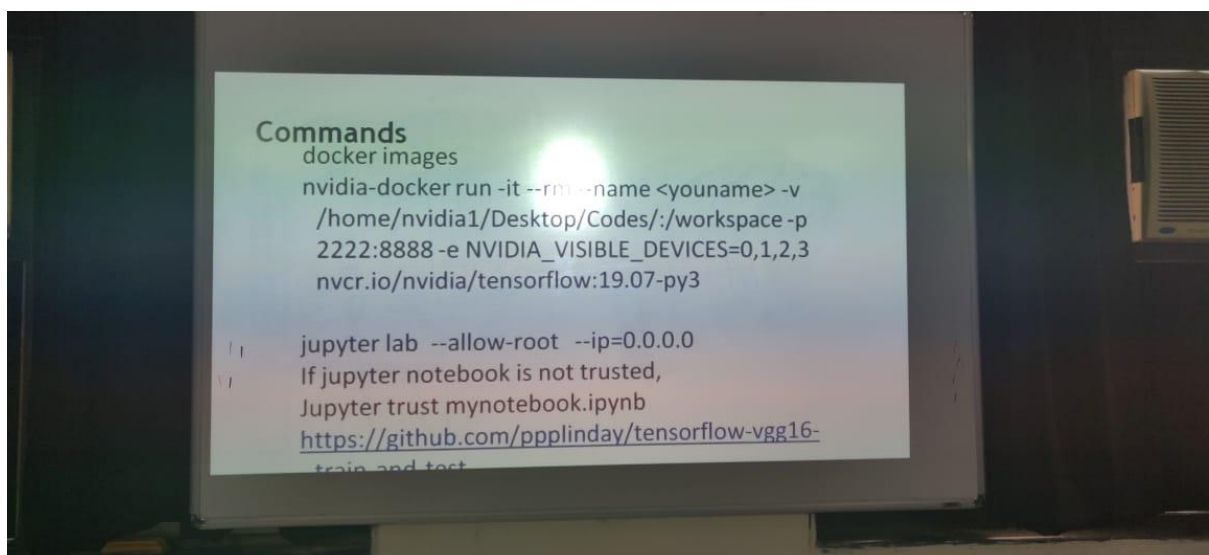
Commands

docker images

nvidia-docker run -it --rm --name <youname> -v /home/nvidia1/Desktop/Codes/:/workspace -p 2222:8888 -e NVIDIA_VISIBLE_DEVICES=0,1,2,3 nvcr.io/nvidia/tensorflow:19.07-py3

jupyter lab --allow-root --ip=0.0.0.0

If jupyter notebook is not trusted,

Jupyter trust mynotebook.ipynb

https://github.com/ppplinday/tensorflow-vgg16-train-and-test